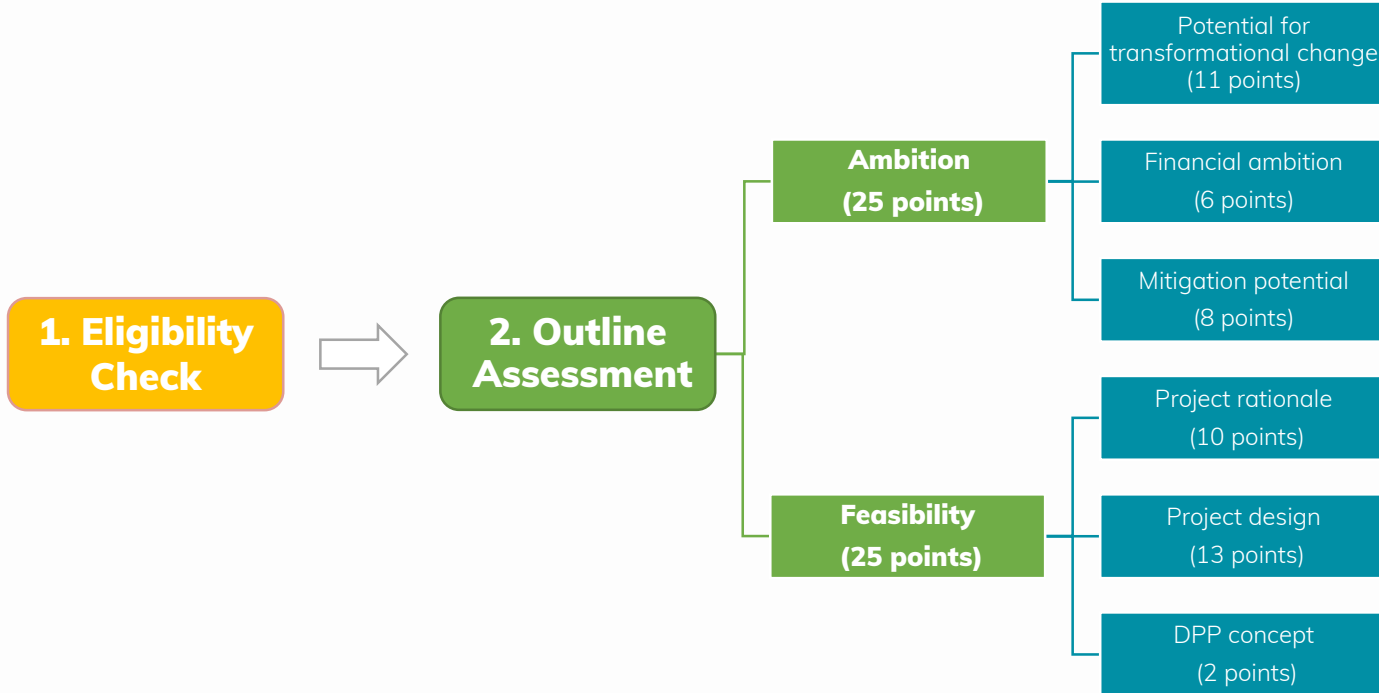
1. Eligibility Check

2. Outline Assessment

Ambition
(25 points)

Potential for transformational change
(11 points)

Financial ambition
(6 points)

Mitigation potential
(8 points)

Feasibility
(25 points)

Project rationale
(10 points)

Project design
(13 points)

DPP concept
(2 points)